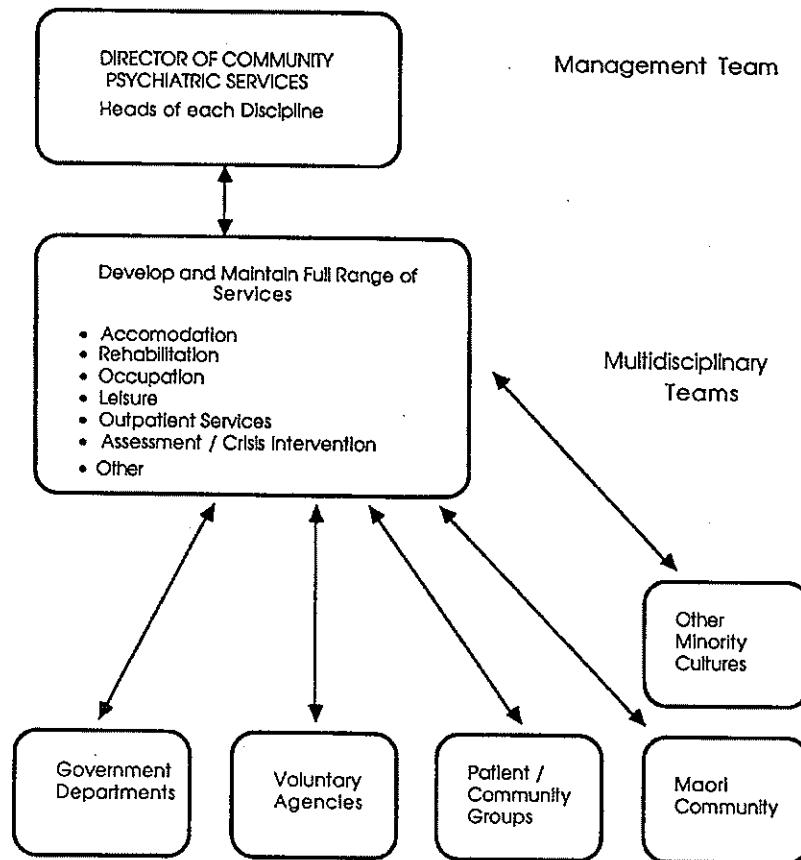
DIRECTOR OF COMMUNITY PSYCHIATRIC SERVICES
Heads of each Discipline

Management Team

Develop and Maintain Full Range of Services

• Accomodation
• Rehabilitation
• Occupation
• Leisure
• Outpatient Services
• Assessment / Crisis Intervention
• Other

Multidisciplinary Teams

Other Minority Cultures

Government Departments

Voluntary Agencies

Patient / Community Groups

Maori Community